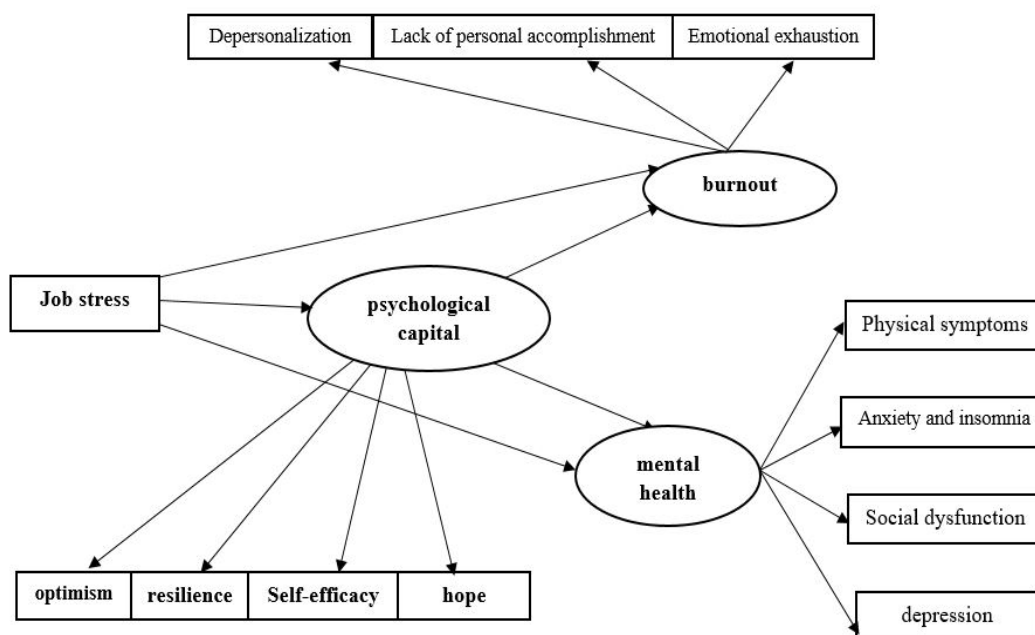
Depersonalization

Lack of personal accomplishment

Emotional exhaustion

burnout

Job stress

psychological capital

Physical symptoms

Anxiety and insomnia

mental health

Social dysfunction

optimism

resilience

Self-efficacy

hope

depression